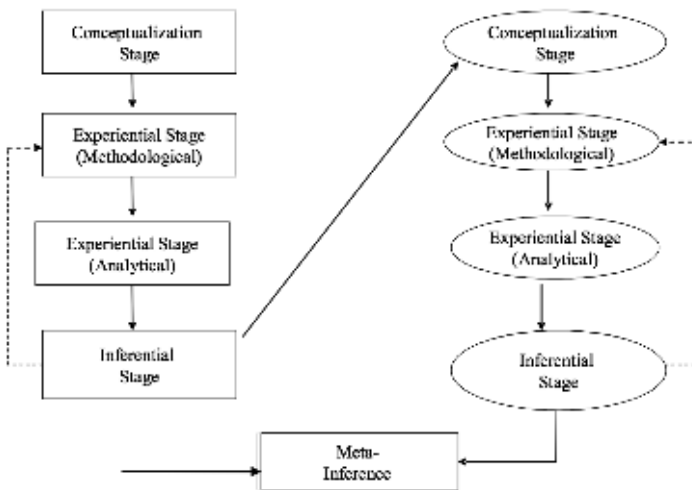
Conceptualization Stage

Experiential Stage (Methodological)

Experiential Stage (Analytical)

Inferential Stage

Conceptualization Stage

Experiential Stage (Methodological)

Experiential Stage (Analytical)

Inferential Stage

Meta-Inference